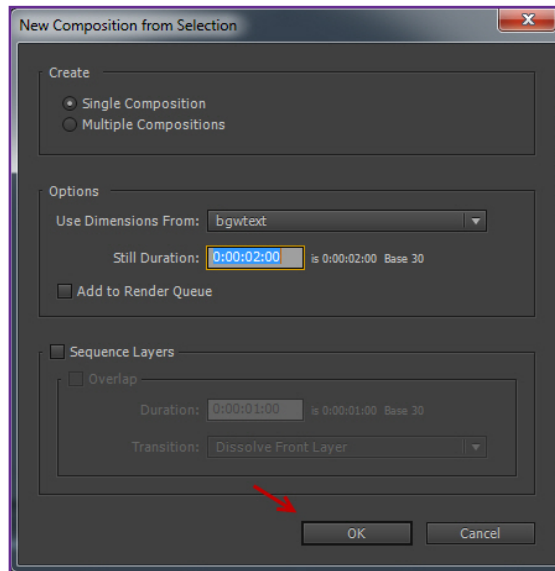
New Composition from Selection

Create

Single Composition
Multiple Compositions

Options

Use Dimensions From: bgwtext

Still Duration: 0:00:02:00 is 0:00:02:00 Base 30

Add to Render Queue

Sequence Layers

Overlap

Duration: 0:00:01:00 is 0:00:01:00 Base 30

Transition: Dissolve Front Layer

OK Cancel